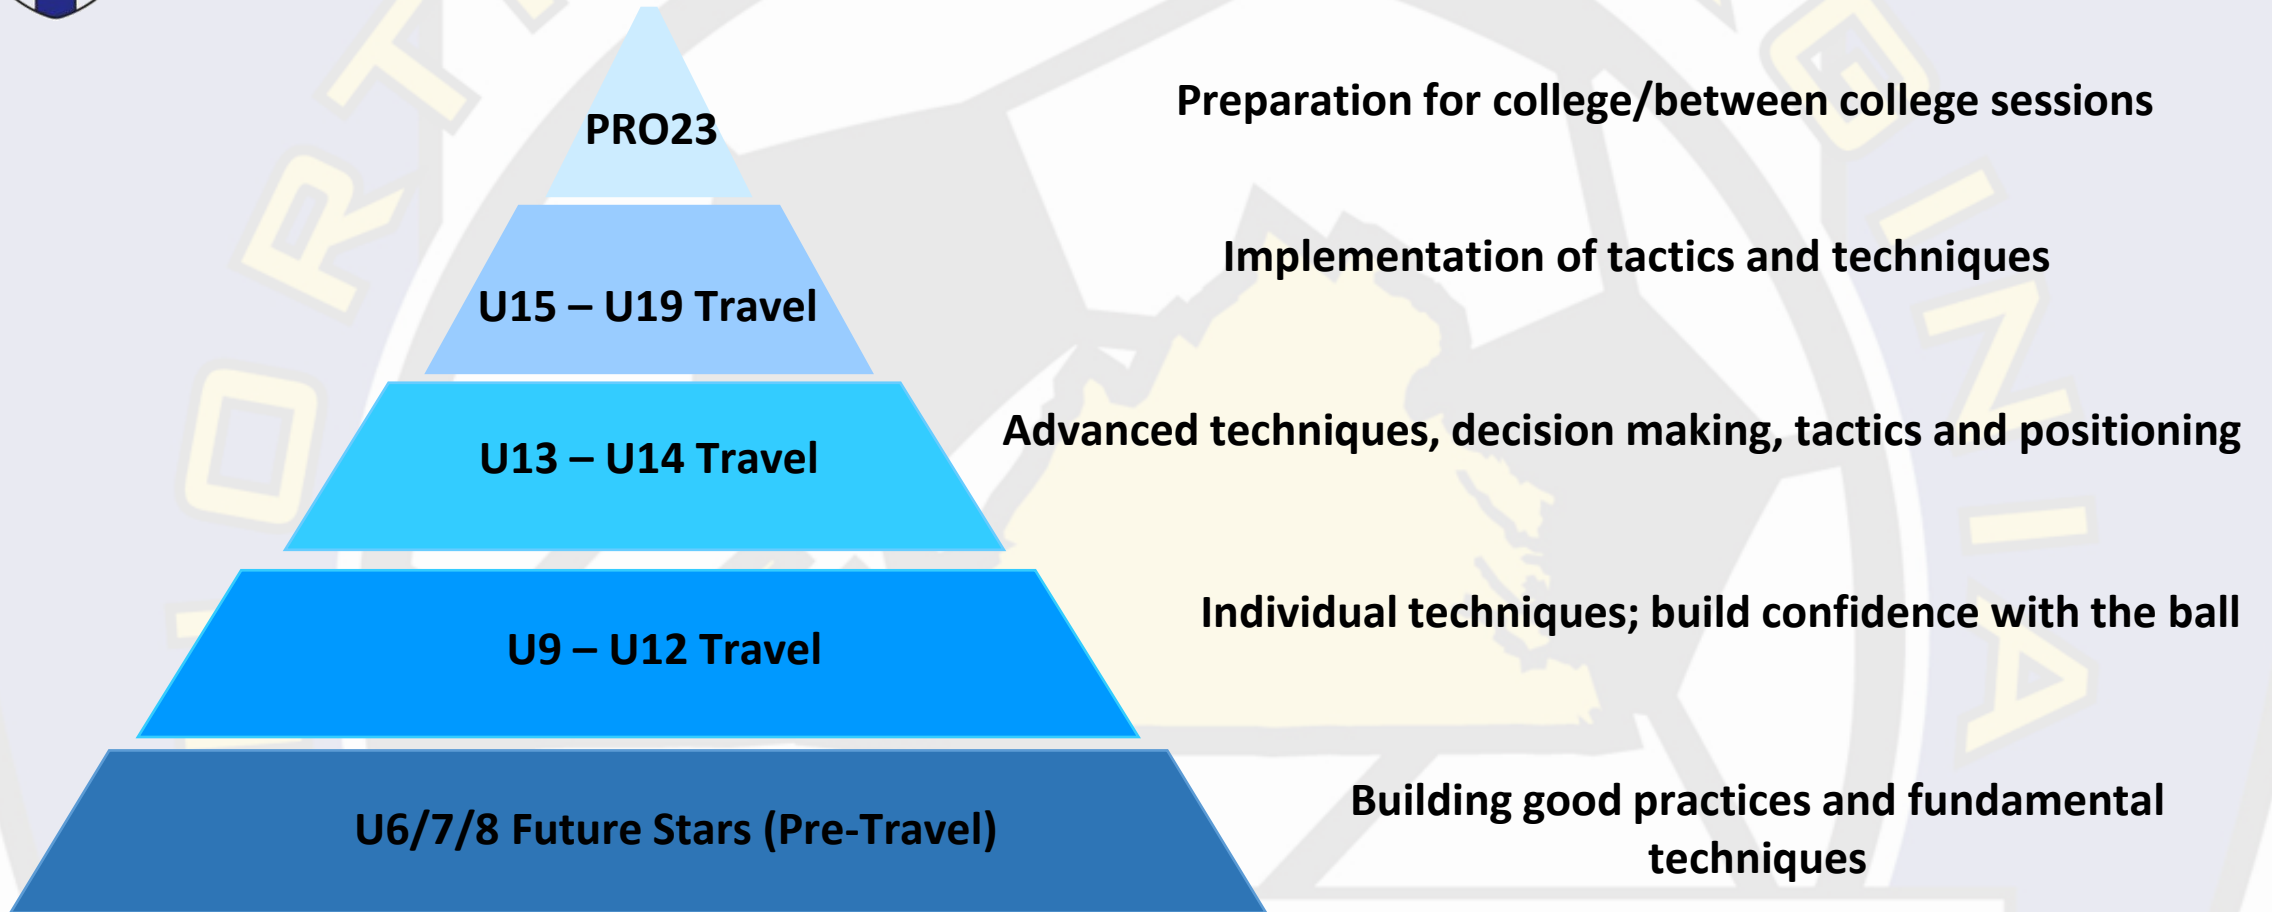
PRO23

Preparation for college/between college sessions

U15 – U19 Travel

Implementation of tactics and techniques

U13 – U14 Travel

Advanced techniques, decision making, tactics and positioning

U9 – U12 Travel

Individual techniques; build confidence with the ball

U6/7/8 Future Stars (Pre-Travel)

Building good practices and fundamental techniques